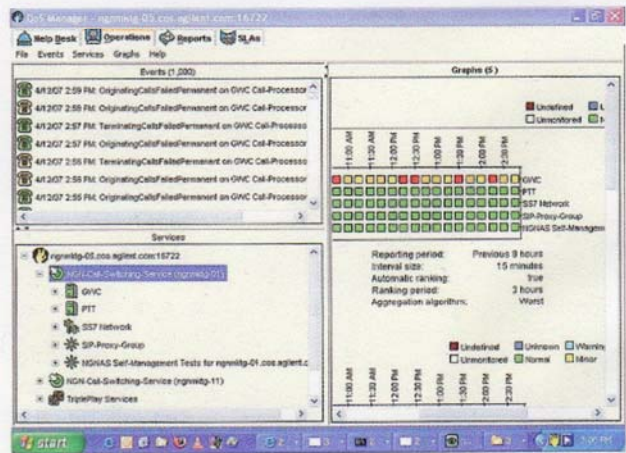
QoS Manager - ngnmtg-05.cos.agilent.com:15722

Help Desk | Operations | Reports | SLAs

File Events Services Graphs Help

Events (1,000)

4/12/07 2:59 PM: OriginatingCallsFailedPermanent on GWC Call-Processor
4/12/07 2:58 PM: OriginatingCallsFailedPermanent on GWC Call-Processor
4/12/07 2:57 PM: TerminatingCallsFailedPermanent on GWC Call-Processor
4/12/07 2:57 PM: OriginatingCallsFailedPermanent on GWC Call-Processor
4/12/07 2:56 PM: TerminatingCallsFailedPermanent on GWC Call-Processor
4/12/07 2:56 PM: OriginatingCallsFailedPermanent on GWC Call-Processor
4/12/07 2:55 PM: OriginatingCallsFailedPermanent on GWC Call-Processor

Services

ngnmtg-05.cos.agilent.com:15722
NGN-Call-Switching-Service (ngnmtg-01)
GWC
PTT
SS7 Network
SIP-Proxy-Group
NGHAS Self-Management Tests for ngnmtg-01.cos.agilent.c
NGN-Call-Switching-Service (ngnmtg-11)
TriplePlay Services

Graphs (5)

Undefined U
Unmonitored N

11:00 AM
11:30 AM
12:00 PM
12:30 PM
1:00 PM
1:30 PM
2:00 PM
2:30 PM

GWC
PTT
SS7 Network
SIP-Proxy-Group
NGHAS Self-Managem

Reporting period: Previous 9 hours
Interval size: 15 minutes
Automatic ranking: true
Ranking period: 3 hours
Aggregation algorithm: Worst

Undefined Unknown Warning
Unmonitored Normal Minor

11:00 AM
11:30 AM
12:00 PM
12:30 PM
1:00 PM
1:30 PM
2:00 PM
2:30 PM

start